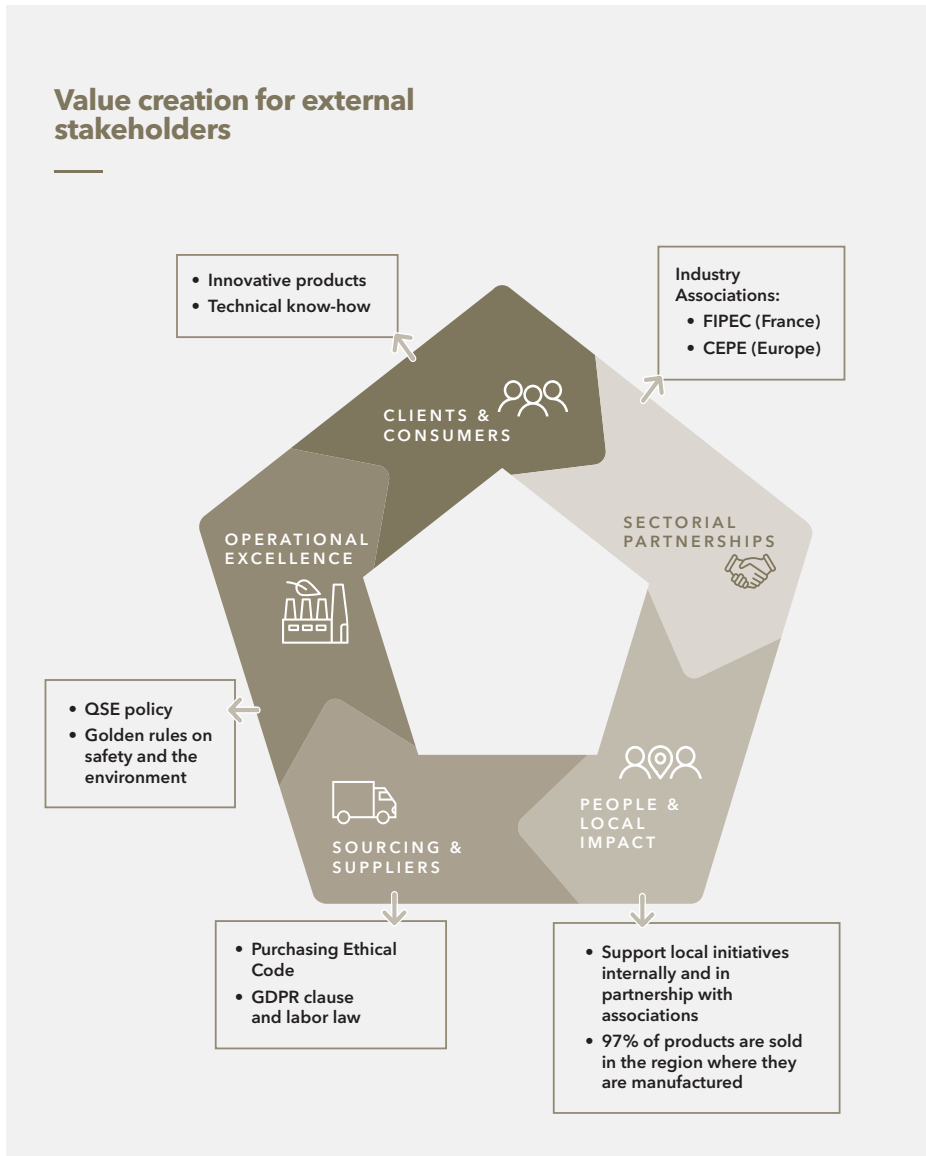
Value creation for external stakeholders

• Innovative products
• Technical know-how

Industry Associations:
• FIPEC (France)
• CEPE (Europe)

CLIENTS & CONSUMERS

SECTORIAL PARTNERSHIPS

OPERATIONAL EXCELLENCE

• QSE policy
• Golden rules on safety and the environment

PEOPLE & LOCAL IMPACT

SOURCING & SUPPLIERS

• Purchasing Ethical Code
• GDPR clause and labor law

• Support local initiatives internally and in partnership with associations
• 97% of products are sold in the region where they are manufactured